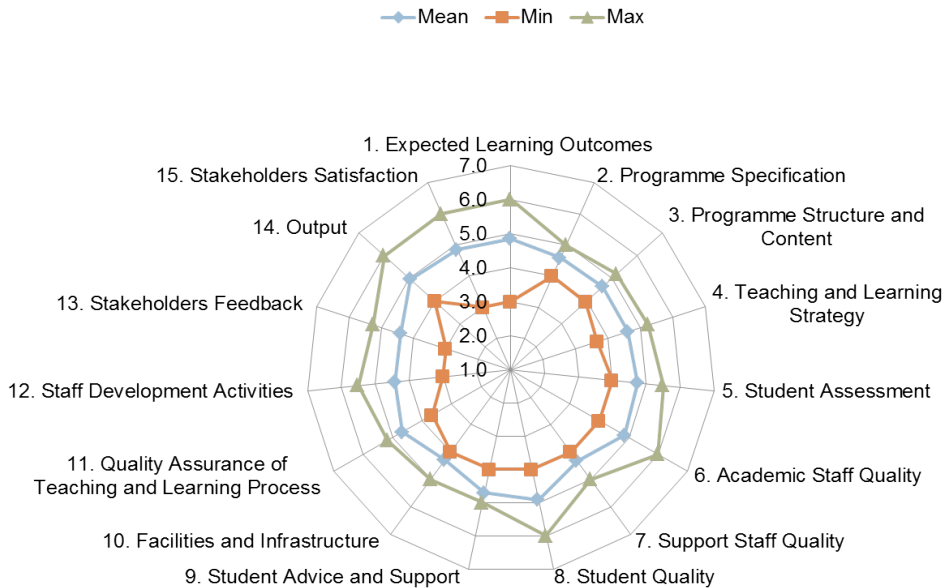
Mean Min Max

1. Expected Learning Outcomes
7.0
6.0
5.0
4.0
3.0
2.0
1.0
2. Programme Specification
3. Programme Structure and Content
4. Teaching and Learning Strategy
5. Student Assessment
6. Academic Staff Quality
7. Support Staff Quality
8. Student Quality
9. Student Advice and Support
10. Facilities and Infrastructure
11. Quality Assurance of Teaching and Learning Process
12. Staff Development Activities
13. Stakeholders Feedback
14. Output
15. Stakeholders Satisfaction